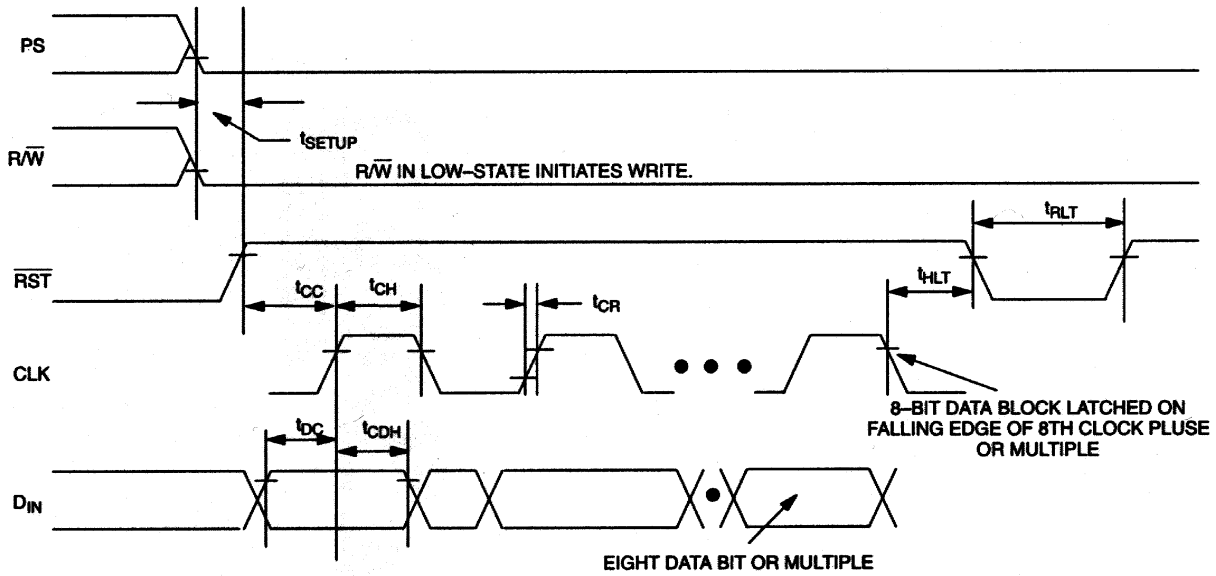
PS

$t_{SETUP}$

$R/\overline{W}$

$R/\overline{W}$ IN LOW–STATE INITIATES WRITE.

$t_{RLT}$

$\overline{RST}$

$t_{CC}$

$t_{CH}$

$t_{CR}$

$t_{HLT}$

CLK

8–BIT DATA BLOCK LATCHED ON FALLING EDGE OF 8TH CLOCK PLUSE OR MULTIPLE

$t_{DC}$

$t_{CDH}$

$D_{IN}$

EIGHT DATA BIT OR MULTIPLE